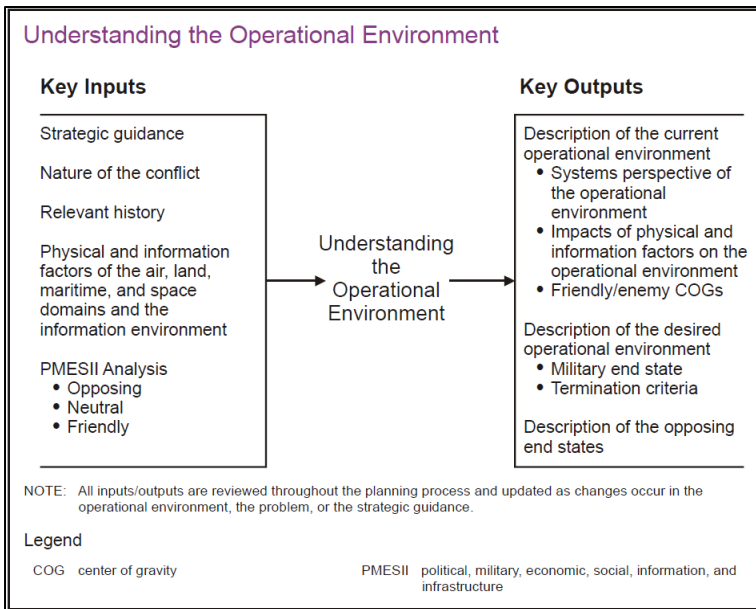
Understanding the Operational Environment

Key Inputs

Strategic guidance

Nature of the conflict

Relevant history

Physical and information factors of the air, land, maritime, and space domains and the information environment

PMESII Analysis
• Opposing
• Neutral
• Friendly

Understanding the Operational Environment

Key Outputs

Description of the current operational environment
• Systems perspective of the operational environment
• Impacts of physical and information factors on the operational environment
• Friendly/enemy COGs

Description of the desired operational environment
• Military end state
• Termination criteria

Description of the opposing end states

NOTE: All inputs/outputs are reviewed throughout the planning process and updated as changes occur in the operational environment, the problem, or the strategic guidance.

Legend

COG center of gravity

PMESII political, military, economic, social, information, and infrastructure